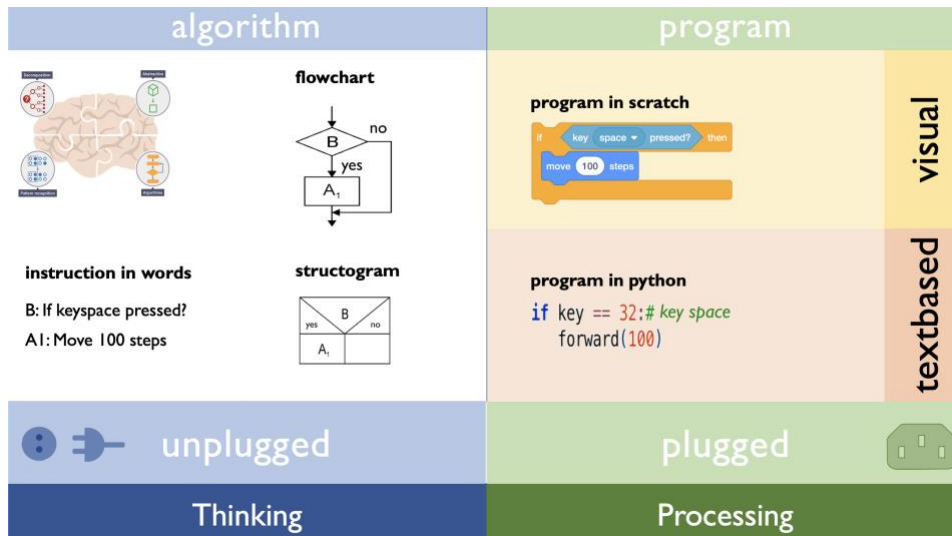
algorithm

program

Decomposition

Abstraction

Pattern recognition

Algorithms

flowchart

B

no

yes

$A_1$

program in scratch

if key space pressed? then

move 100 steps

visual

instruction in words

B: If keyspace pressed?

A1: Move 100 steps

structogram

B

yes

no

$A_1$

program in python

if key == 32:# key space
    forward(100)

textbased

unplugged

plugged

Thinking

Processing